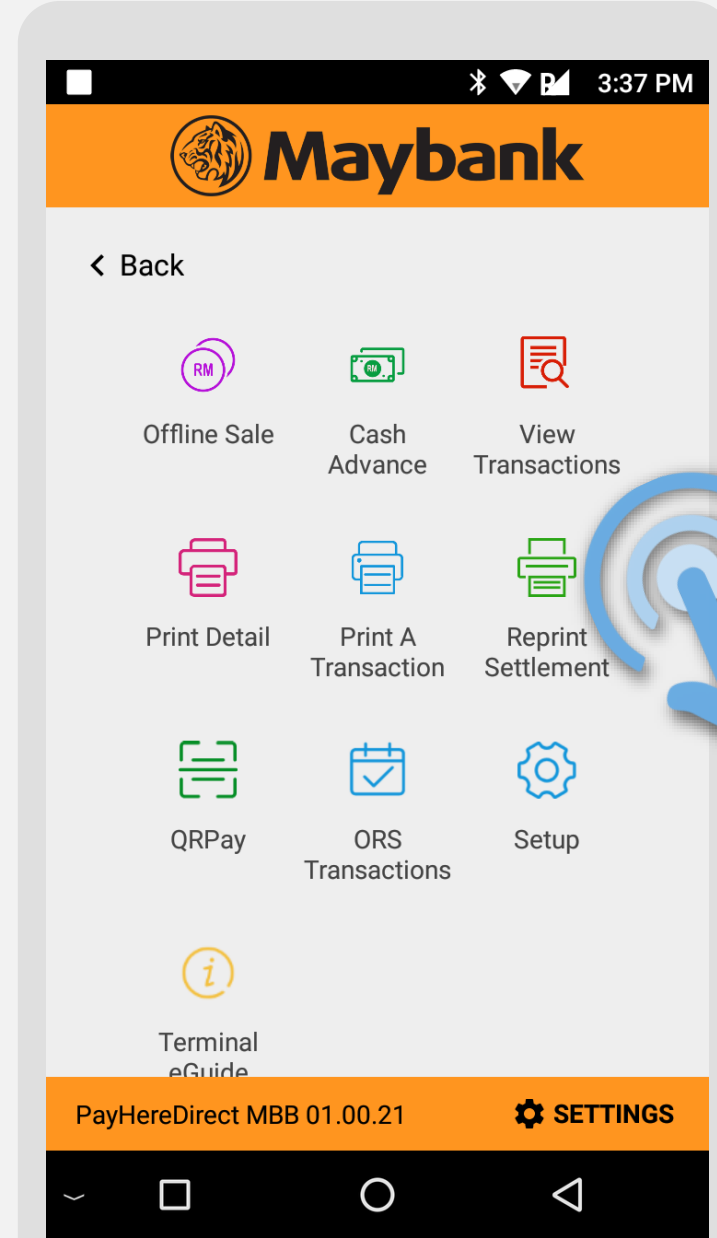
3:37 PM

Maybank

< Back

RM

Offline Sale

RM

Cash Advance

View Transactions

Print Detail

Print A Transaction

Reprint Settlement

QRPay

ORS Transactions

Setup

Terminal eGuide

PayHereDirect MBB 01.00.21

SETTINGS